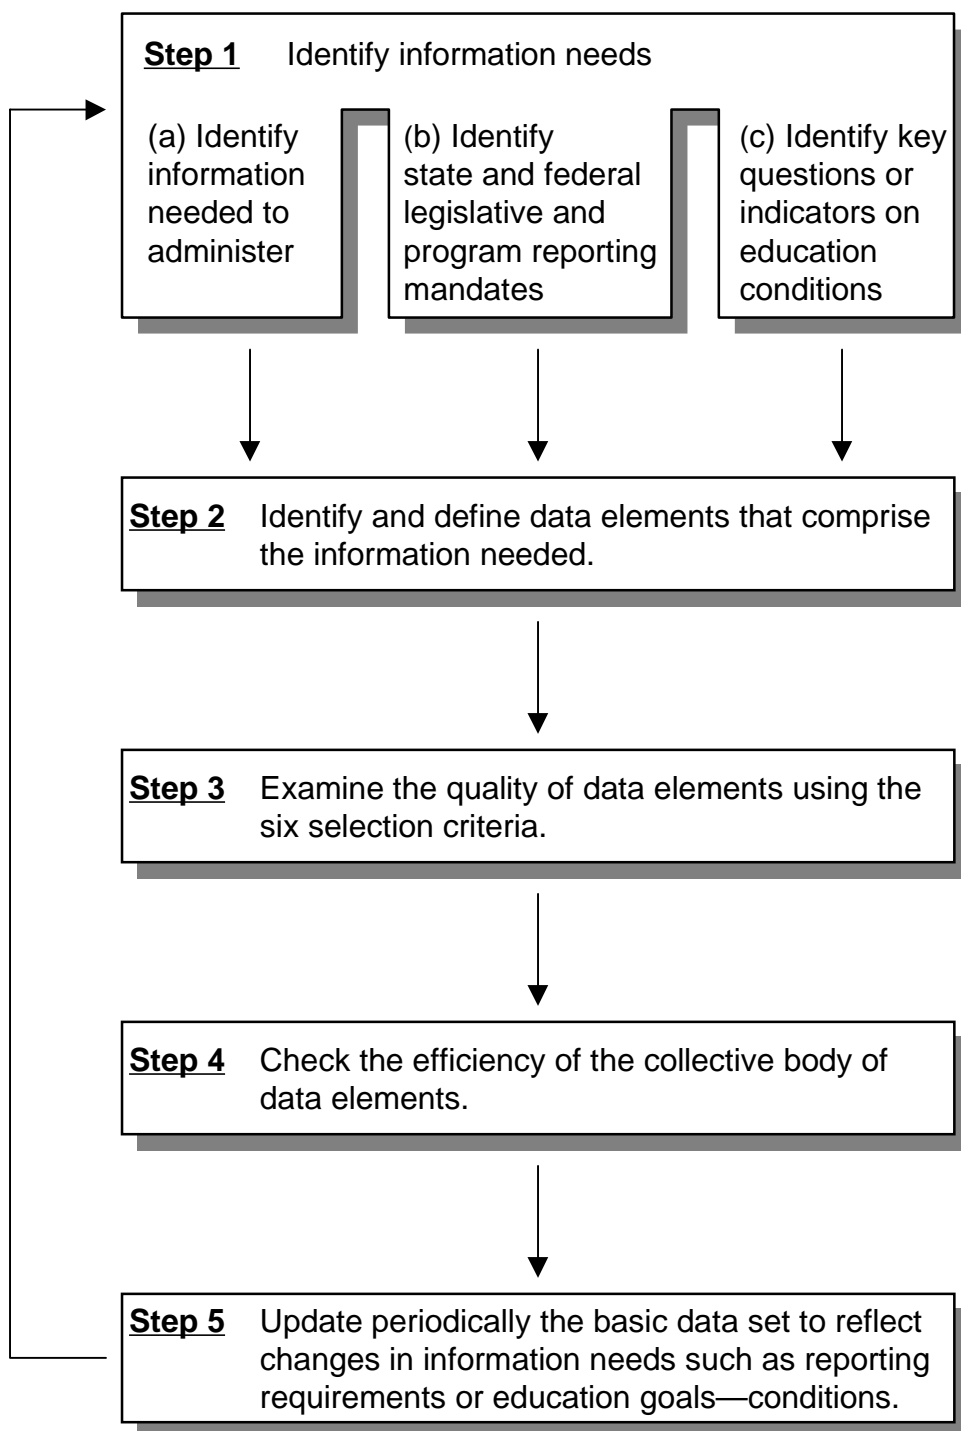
Step 1 Identify information needs

(a) Identify information needed to administer

(b) Identify state and federal legislative and program reporting mandates

(c) Identify key questions or indicators on education conditions

Step 2 Identify and define data elements that comprise the information needed.

Step 3 Examine the quality of data elements using the six selection criteria.

Step 4 Check the efficiency of the collective body of data elements.

Step 5 Update periodically the basic data set to reflect changes in information needs such as reporting requirements or education goals—conditions.